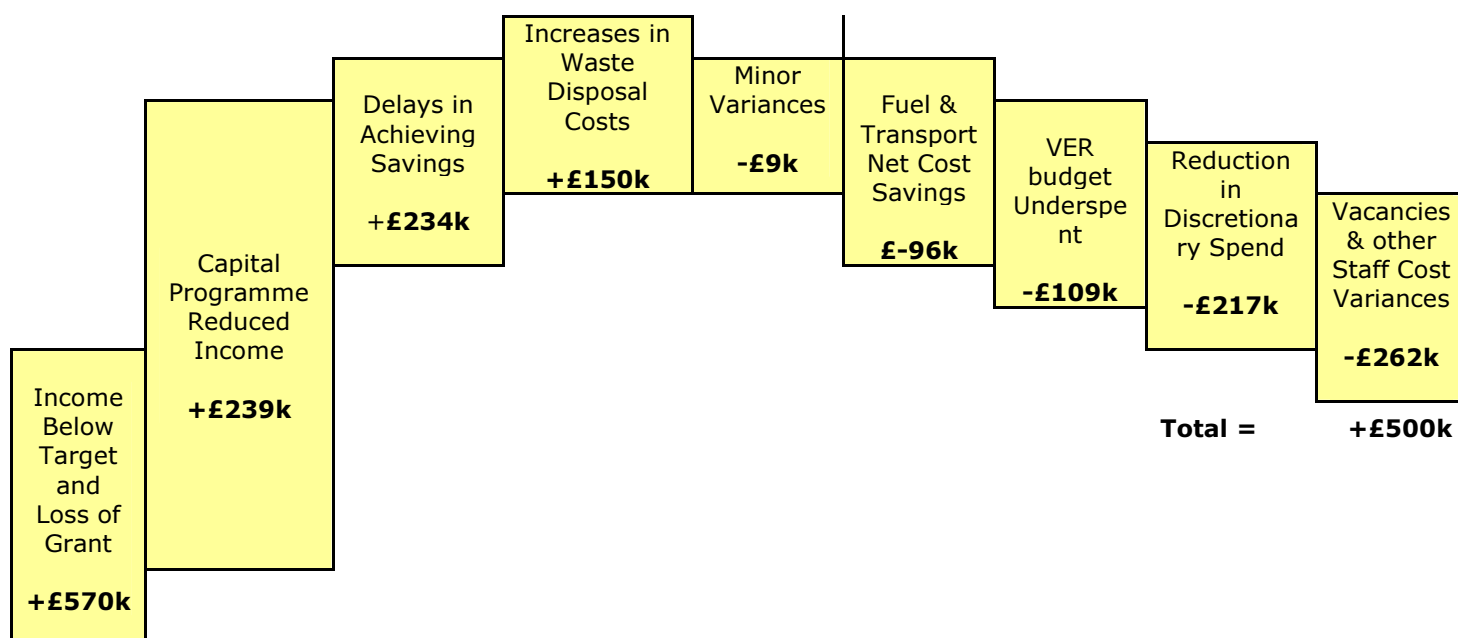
Income Below Target and Loss of Grant

+£570k

Capital Programme Reduced Income

+£239k

Delays in Achieving Savings

+£234k

Increases in Waste Disposal Costs

+£150k

Minor Variances

-£9k

Fuel & Transport Net Cost Savings

£-96k

VER budget Underspent

-£109k

Reduction in Discretionary Spend

-£217k

Vacancies & other Staff Cost Variances

-£262k

Total = +£500k